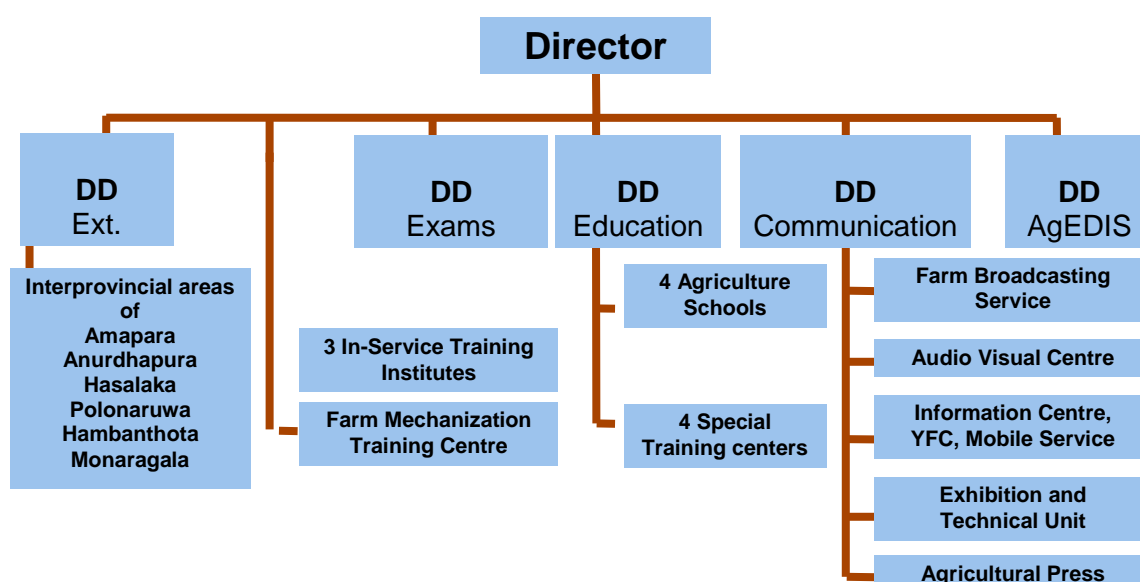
Director

DD
Ext.

Interprovincial areas of
Amapara
Anurdhapura
Hasalaka
Polonaruwa
Hambanthota
Monaragala

3 In-Service Training Institutes

Farm Mechanization Training Centre

DD
Exams

DD
Education

4 Agriculture Schools

4 Special Training centers

DD
Communication

Farm Broadcasting Service

Audio Visual Centre

Information Centre, YFC, Mobile Service

Exhibition and Technical Unit

Agricultural Press

DD
AgEDIS